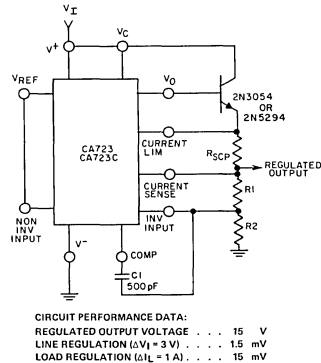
$V_I$

$V^+$

$V_C$

$V_{REF}$

$V_O$

2N3054 OR 2N5294

CA723 CA723C

CURRENT LIM

$R_{SCP}$

REGULATED OUTPUT

CURRENT SENSE

R1

NON INV INPUT

INV INPUT

R2

$V^-$

COMP

C1 500 pF

CIRCUIT PERFORMANCE DATA:
REGULATED OUTPUT VOLTAGE . . . 15 V
LINE REGULATION ($\Delta V_I$ = 3 V) . . . . 1.5 mV
LOAD REGULATION ($\Delta I_L$ = 1 A) . . . . 15 mV